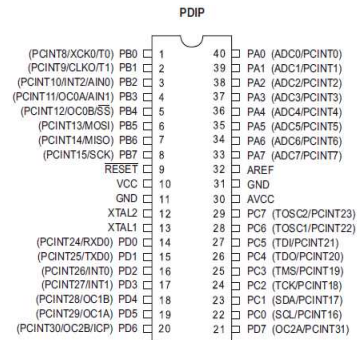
PDIP

(PCINT8/XCK0/T0) PB0 1
(PCINT9/CLKO/T1) PB1 2
(PCINT10/INT2/AIN0) PB2 3
(PCINT11/OC0A/AIN1) PB3 4
(PCINT12/OC0B/$\overline{SS}$) PB4 5
(PCINT13/MOSI) PB5 6
(PCINT14/MISO) PB6 7
(PCINT15/SCK) PB7 8
$\overline{RESET}$ 9
VCC 10
GND 11
XTAL2 12
XTAL1 13
(PCINT24/RXD0) PD0 14
(PCINT25/TXD0) PD1 15
(PCINT26/INT0) PD2 16
(PCINT27/INT1) PD3 17
(PCINT28/OC1B) PD4 18
(PCINT29/OC1A) PD5 19
(PCINT30/OC2B/ICP) PD6 20

40 PA0 (ADC0/PCINT0)
39 PA1 (ADC1/PCINT1)
38 PA2 (ADC2/PCINT2)
37 PA3 (ADC3/PCINT3)
36 PA4 (ADC4/PCINT4)
35 PA5 (ADC5/PCINT5)
34 PA6 (ADC6/PCINT6)
33 PA7 (ADC7/PCINT7)
32 AREF
31 GND
30 AVCC
29 PC7 (TOSC2/PCINT23)
28 PC6 (TOSC1/PCINT22)
27 PC5 (TDI/PCINT21)
26 PC4 (TDO/PCINT20)
25 PC3 (TMS/PCINT19)
24 PC2 (TCK/PCINT18)
23 PC1 (SDA/PCINT17)
22 PC0 (SCL/PCINT16)
21 PD7 (OC2A/PCINT31)